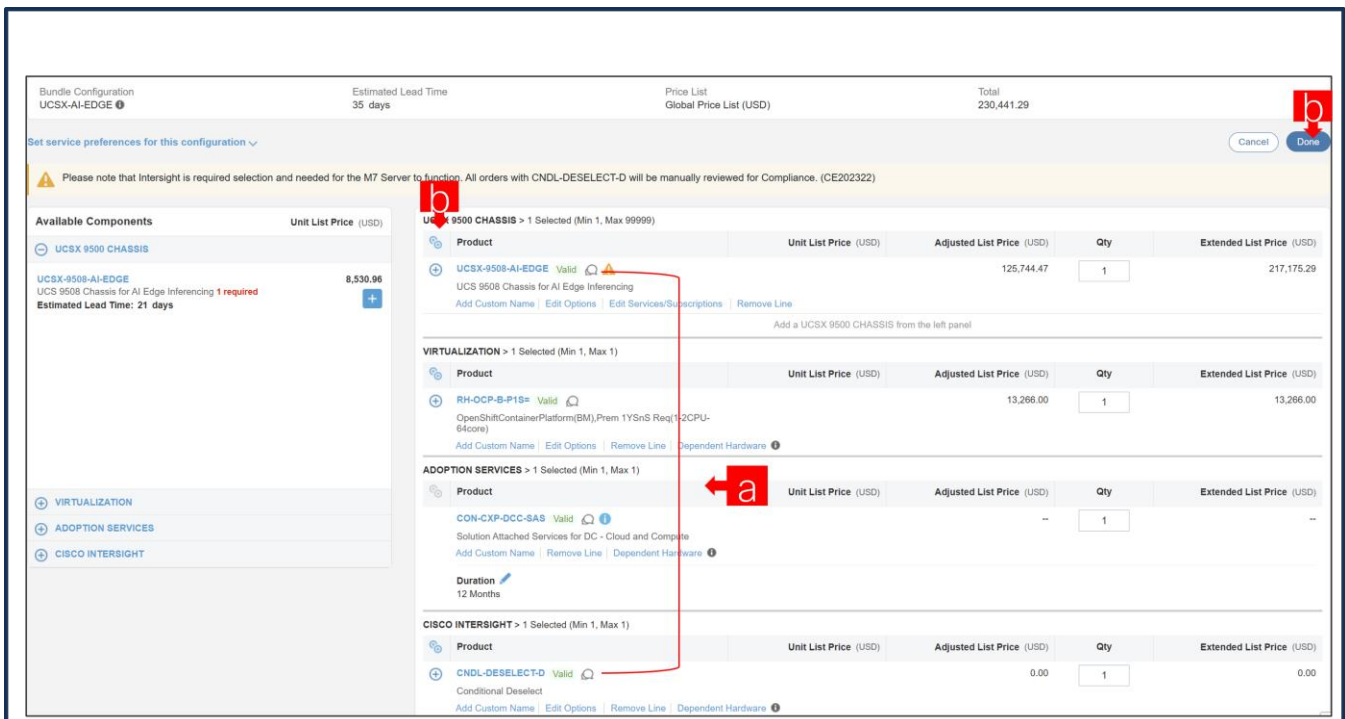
Bundle Configuration
UCSX-AI-EDGE

Estimated Lead Time
35 days

Price List
Global Price List (USD)

Total
230,441.29

b

Set service preferences for this configuration

Cancel
Done

Please note that Intersight is required selection and needed for the M7 Server to function. All orders with CNDL-DESELECT-D will be manually reviewed for Compliance. (CE202322)

Available Components
Unit List Price (USD)

UCSX 9500 CHASSIS

UCSX-9508-AI-EDGE
8,530.96
UCS 9508 Chassis for AI Edge Inferencing 1 required
Estimated Lead Time: 21 days

VIRTUALIZATION
ADOPTION SERVICES
CISCO INTERSIGHT

b

UCSX 9500 CHASSIS > 1 Selected (Min 1, Max 99999)

| Product | Unit List Price (USD) | Adjusted List Price (USD) | Qty | Extended List Price (USD) |
|---|---|---|---|---|
| UCSX-9508-AI-EDGE Valid UCS 9508 Chassis for AI Edge Inferencing Add Custom Name \| Edit Options \| Edit Services/Subscriptions \| Remove Line | | 125,744.47 | 1 | 217,175.29 |

Add a UCSX 9500 CHASSIS from the left panel

VIRTUALIZATION > 1 Selected (Min 1, Max 1)

| Product | Unit List Price (USD) | Adjusted List Price (USD) | Qty | Extended List Price (USD) |
|---|---|---|---|---|
| RH-OCP-B-P1S= Valid OpenShiftContainerPlatform(BM),Prem 1YSnS Req(1-2CPU-64core) Add Custom Name \| Edit Options \| Remove Line \| Dependent Hardware | | 13,266.00 | 1 | 13,266.00 |

ADOPTION SERVICES > 1 Selected (Min 1, Max 1)

a

| Product | Unit List Price (USD) | Adjusted List Price (USD) | Qty | Extended List Price (USD) |
|---|---|---|---|---|
| CON-CXP-DCC-SAS Valid Solution Attached Services for DC - Cloud and Compute Add Custom Name \| Remove Line \| Dependent Hardware | | -- | 1 | -- |

Duration
12 Months

CISCO INTERSIGHT > 1 Selected (Min 1, Max 1)

| Product | Unit List Price (USD) | Adjusted List Price (USD) | Qty | Extended List Price (USD) |
|---|---|---|---|---|
| CNDL-DESELECT-D Valid Conditional Deselect Add Custom Name \| Edit Options \| Remove Line \| Dependent Hardware | | 0.00 | 1 | 0.00 |